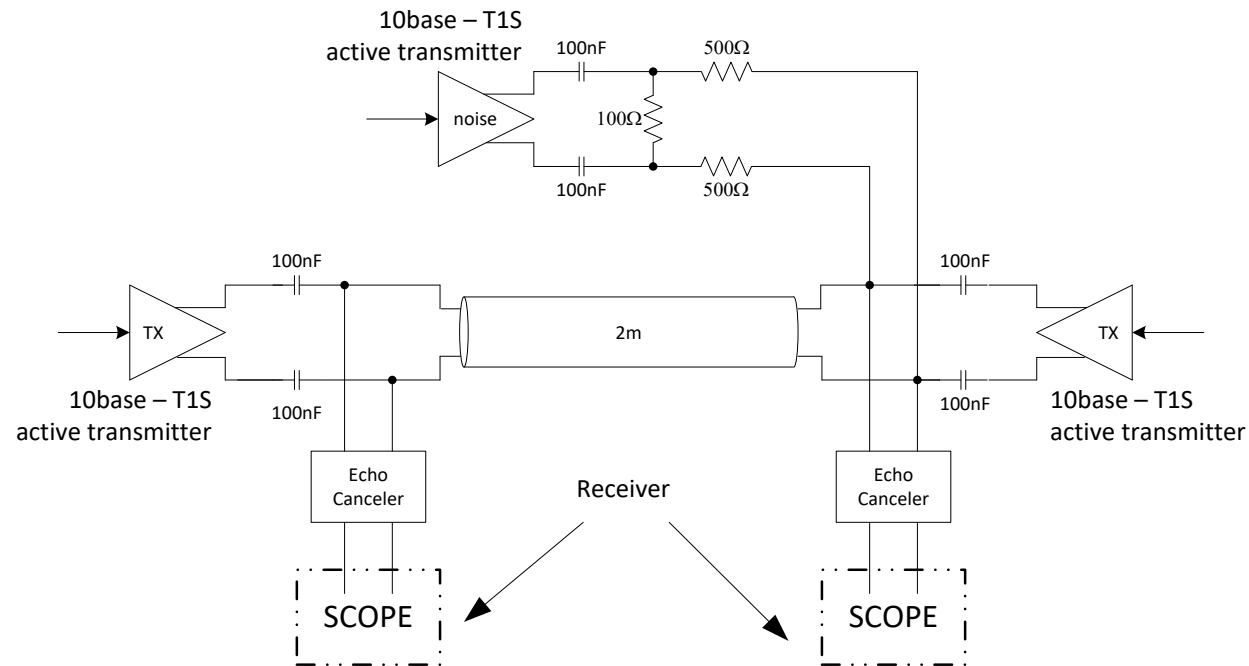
10base – T1S
active transmitter

100nF

500Ω

noise

100Ω

100nF

500Ω

100nF

100nF

TX

2m

TX

10base – T1S
active transmitter

100nF

100nF

10base – T1S
active transmitter

Echo
Canceler

Receiver

Echo
Canceler

SCOPE

SCOPE